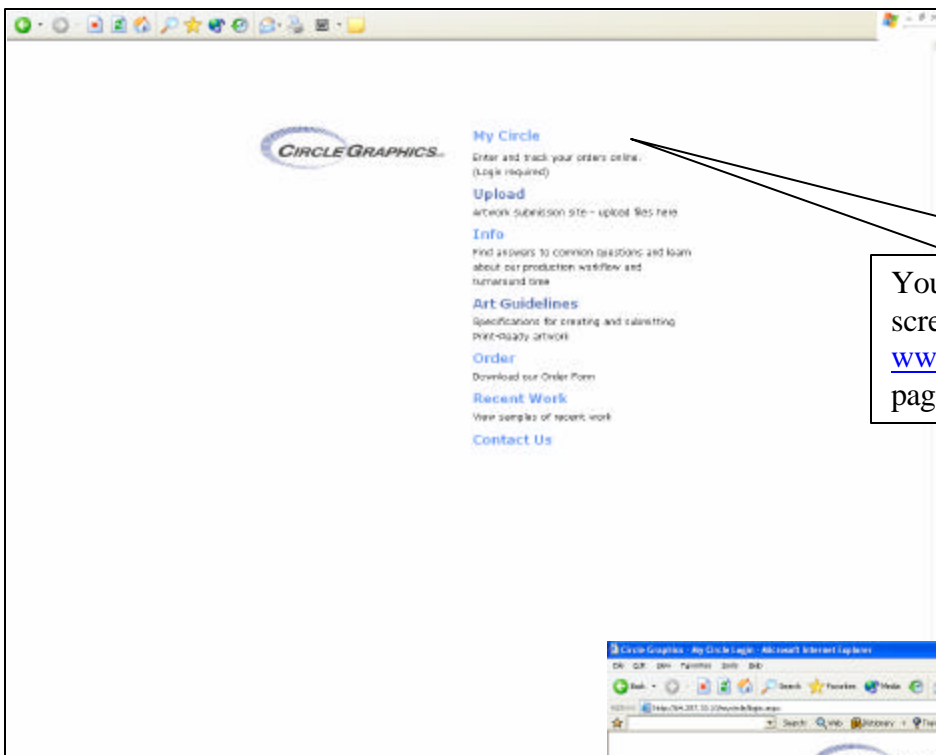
CIRCLE GRAPHICS

My Circle
Enter and track your orders online. (Login required)

Upload
Artwork submission site - upload files here

Info
Find answers to common questions and learn about our production workflow and turnaround time

Art Guidelines
Specifications for creating and submitting Print-Ready artwork

Order
Download our Order Form

Recent Work
View samples of recent work

Contact Us

You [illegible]
scre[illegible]
ww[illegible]
pag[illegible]

Circle Graphics - My Circle Login - Microsoft Internet Explorer
File Edit View Favorites Tools Help
Back Search Favorites Media
Address http://64.207.33.13/mycircle/login.aspx
Search Web